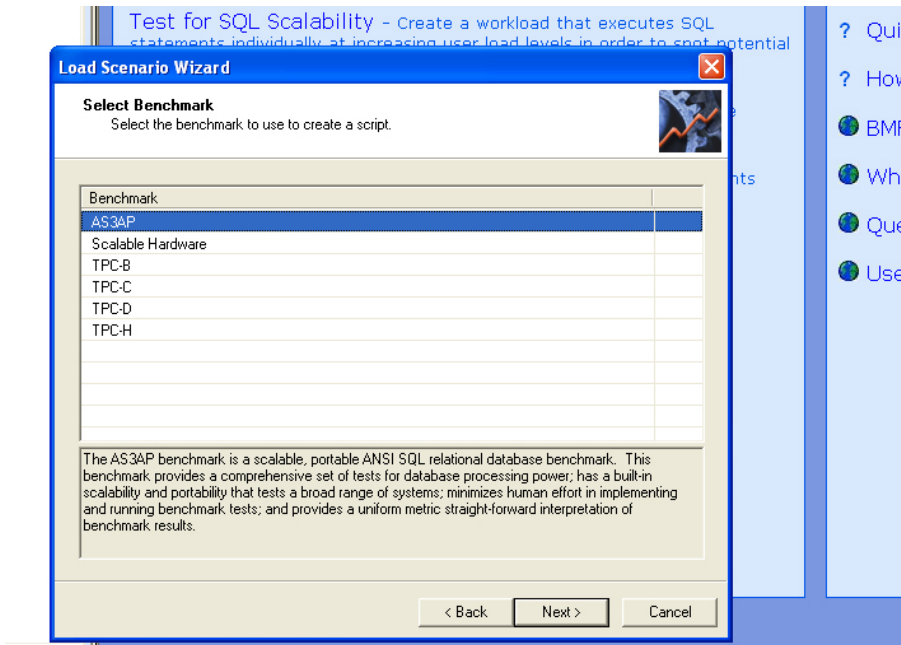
Test for SQL Scalability - Create a workload that executes SQL statements individually at increasing user load levels in order to spot potential

e

nts

? Qui

? How

BMF

Wh

Que

Use

Load Scenario Wizard

Select Benchmark
Select the benchmark to use to create a script.

| Benchmark |
|---|
| AS3AP |
| Scalable Hardware |
| TPC-B |
| TPC-C |
| TPC-D |
| TPC-H |

The AS3AP benchmark is a scalable, portable ANSI SQL relational database benchmark. This benchmark provides a comprehensive set of tests for database processing power; has a built-in scalability and portability that tests a broad range of systems; minimizes human effort in implementing and running benchmark tests; and provides a uniform metric straight-forward interpretation of benchmark results.

< Back
Next >
Cancel